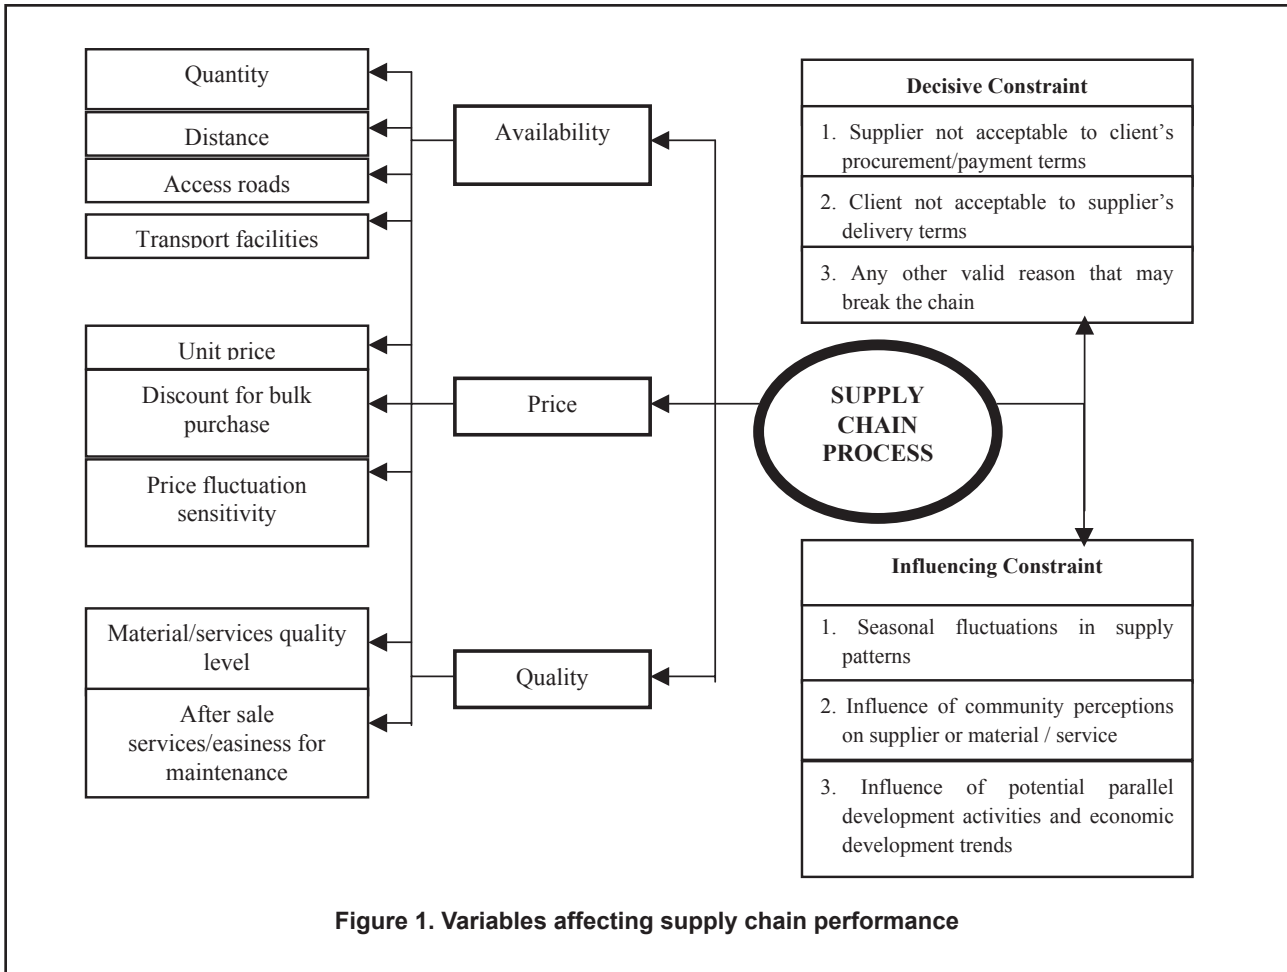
Quantity

Distance

Access roads

Transport facilities

Availability

Decisive Constraint

1. Supplier not acceptable to client's procurement/payment terms

2. Client not acceptable to supplier's delivery terms

3. Any other valid reason that may break the chain

Unit price

Discount for bulk purchase

Price fluctuation sensitivity

Price

SUPPLY CHAIN PROCESS

Influencing Constraint

1. Seasonal fluctuations in supply patterns

2. Influence of community perceptions on supplier or material / service

3. Influence of potential parallel development activities and economic development trends

Material/services quality level

After sale services/easiness for maintenance

Quality

Figure 1. Variables affecting supply chain performance